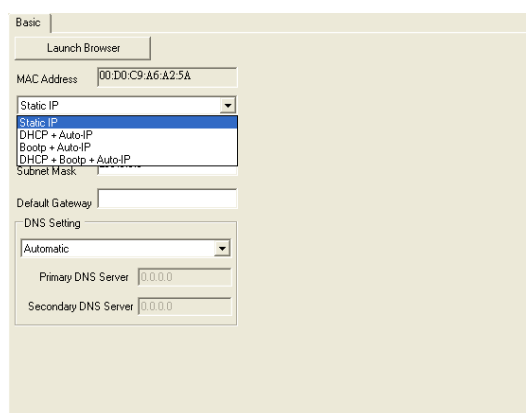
Basic

Launch Browser

MAC Address 00:D0:C9:A6:A2:5A

Static IP

Static IP
DHCP + Auto-IP
Bootp + Auto-IP
DHCP + Bootp + Auto-IP

Subnet Mask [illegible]

Default Gateway

DNS Setting

Automatic

Primary DNS Server 0.0.0.0

Secondary DNS Server 0.0.0.0